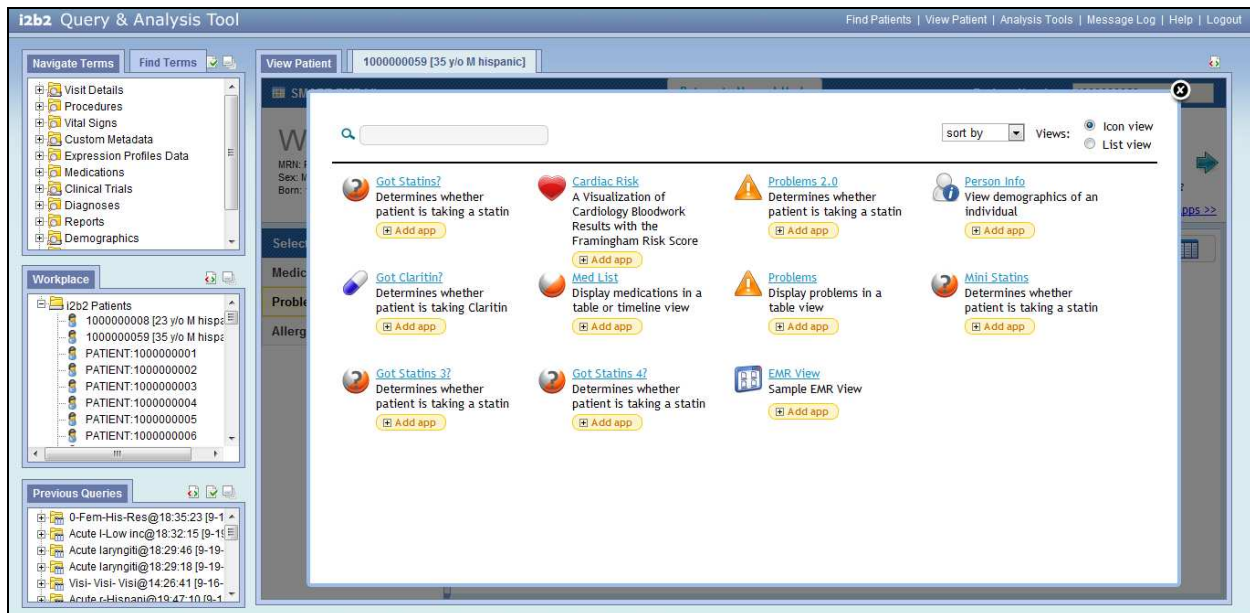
i2b2 Query & Analysis Tool

Find Patients | View Patient | Analysis Tools | Message Log | Help | Logout

Navigate Terms | Find Terms

Visit Details
Procedures
Vital Signs
Custom Metadata
Expression Profiles Data
Medications
Clinical Trials
Diagnoses
Reports
Demographics

Workplace

i2b2 Patients
1000000008 [23 y/o M hispa
1000000059 [35 y/o M hispa
PATIENT:1000000001
PATIENT:1000000002
PATIENT:1000000003
PATIENT:1000000004
PATIENT:1000000005
PATIENT:1000000006

Previous Queries

0-Fem-His-Res@18:35:23 [9-1
Acute I-Low inc@18:32:15 [9-1
Acute laryngiti@18:29:46 [9-19-
Acute laryngiti@18:29:18 [9-19-
Visi- Visi- Visi@14:26:41 [9-16-
Acute r-Hispani@19:47:10 [9-1

View Patient | 1000000059 [35 y/o M hispanic]

W
MRN:
Sex:
Born:
Select
Medic
Proble
Allerg
pps >>

sort by | Views: Icon view | List view

Got Statins?
Determines whether patient is taking a statin
Add app

Cardiac Risk
A Visualization of Cardiology Bloodwork Results with the Framingham Risk Score
Add app

Problems 2.0
Determines whether patient is taking a statin
Add app

Person Info
View demographics of an individual
Add app

Got Claritin?
Determines whether patient is taking Claritin
Add app

Med List
Display medications in a table or timeline view
Add app

Problems
Display problems in a table view
Add app

Mini Statins
Determines whether patient is taking a statin
Add app

Got Statins 3?
Determines whether patient is taking a statin
Add app

Got Statins 4?
Determines whether patient is taking a statin
Add app

EMR View
Sample EMR View
Add app